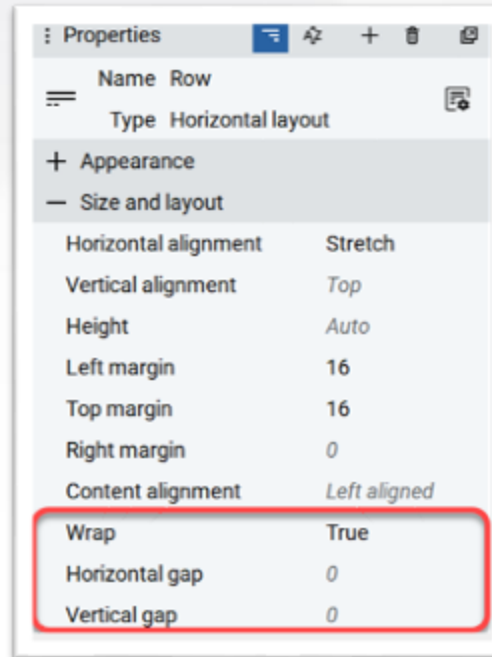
⋮ Properties

Name Row
Type Horizontal layout

+ Appearance
— Size and layout

| | |
|---|---|
| Horizontal alignment | Stretch |
| Vertical alignment | Top |
| Height | Auto |
| Left margin | 16 |
| Top margin | 16 |
| Right margin | 0 |
| Content alignment | Left aligned |
| Wrap | True |
| Horizontal gap | 0 |
| Vertical gap | 0 |